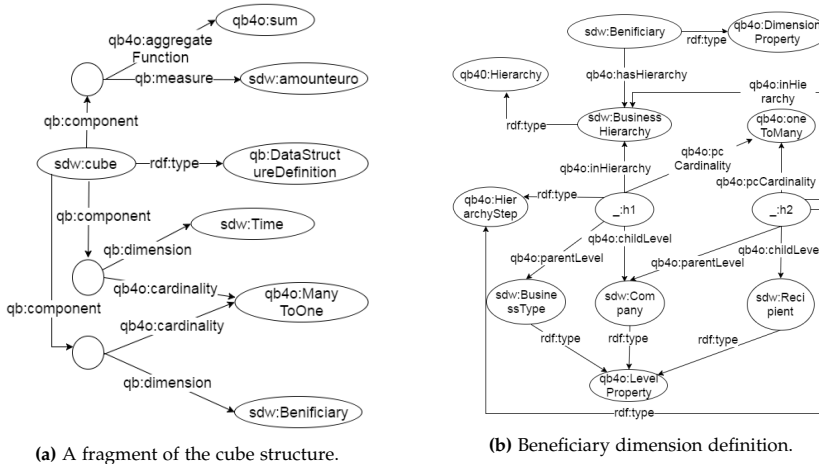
qb4o:sum

qb4o:aggregate Function

qb:measure

sdw:amounteuro

qb:component

sdw:cube

rdf:type

qb:DataStructureDefinition

qb:component

qb:dimension

sdw:Time

qb4o:cardinality

qb4o:ManyToOne

qb:component

qb4o:cardinality

qb:dimension

sdw:Benificiary

**(a)** A fragment of the cube structure.

sdw:Benificiary

rdf:type

qb4o:Dimension Property

qb4o:Hierarchy

qb4o:hasHierarchy

qb4o:inHierarchy

rdf:type

sdw:Business Hierarchy

qb4o:oneToMany

qb4o:pc Cardinality

qb4o:inHierarchy

qb4o:pcCardinality

rdf:type

qb4o:HierarchyStep

_:h1

_:h2

qb4o:childLevel

qb4o:childLeve

qb4o:parentLevel

qb4o:parentLevel

sdw:BusinessType

sdw:Company

sdw:Recipient

rdf:type

rdf:type

rdf:type

qb4o:Level Property

rdf:type

**(b)** Beneficiary dimension definition.